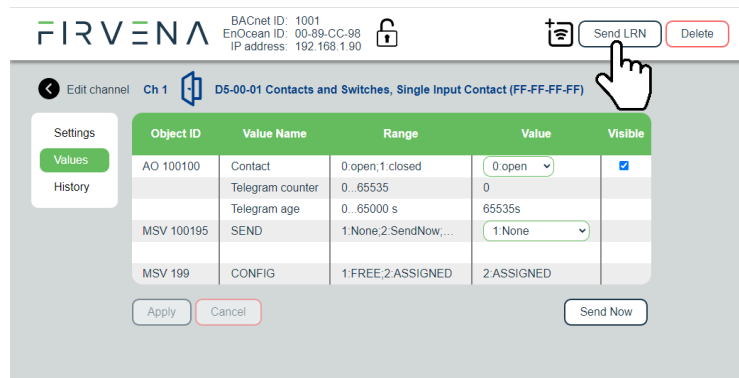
FIRVENA

BACnet ID: 1001
EnOcean ID: 00-89-CC-98
IP address: 192.168.1.90

Send LRN
Delete

Edit channel Ch 1 D5-00-01 Contacts and Switches, Single Input Contact (FF-FF-FF-FF)

Settings
Values
History

| Object ID | Value Name | Range | Value | Visible |
|---|---|---|---|---|
| AO 100100 | Contact | 0:open;1:closed | 0:open | ☑ |
| | Telegram counter | 0...65535 | 0 | |
| | Telegram age | 0...65000 s | 65535s | |
| MSV 100195 | SEND | 1:None;2:SendNow;... | 1:None | |
| | | | | |
| MSV 199 | CONFIG | 1:FREE;2:ASSIGNED | 2:ASSIGNED | |

Apply
Cancel
Send Now